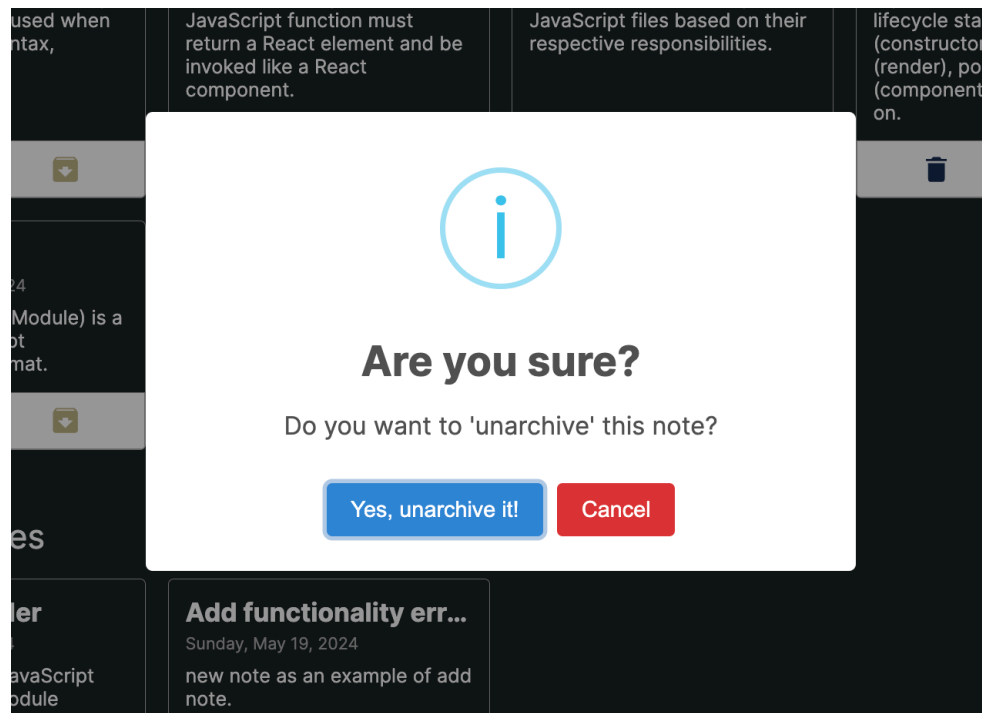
used when
ntax,

JavaScript function must return a React element and be invoked like a React component.

JavaScript files based on their respective responsibilities.

lifecycle sta
(constructor
(render), po
(component
on.

24
Module) is a
ot
mat.

i

Are you sure?

Do you want to 'unarchive' this note?

Yes, unarchive it!

Cancel

es

ler
3
avaScript
odule

Add functionality err...
Sunday, May 19, 2024
new note as an example of add note.